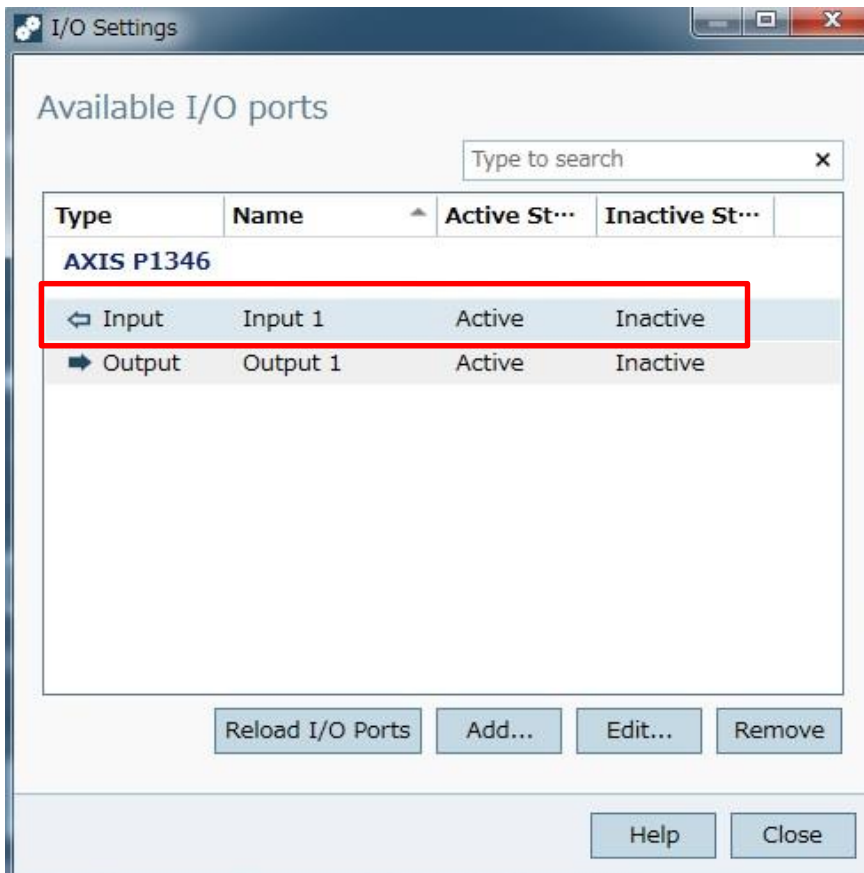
I/O Settings

Available I/O ports

Type to search ×

| Type | Name | Active St··· | Inactive St··· |
|---|---|---|---|
| AXIS P1346 | | | |
| Input | Input 1 | Active | Inactive |
| Output | Output 1 | Active | Inactive |

Reload I/O Ports | Add... | Edit... | Remove

Help | Close